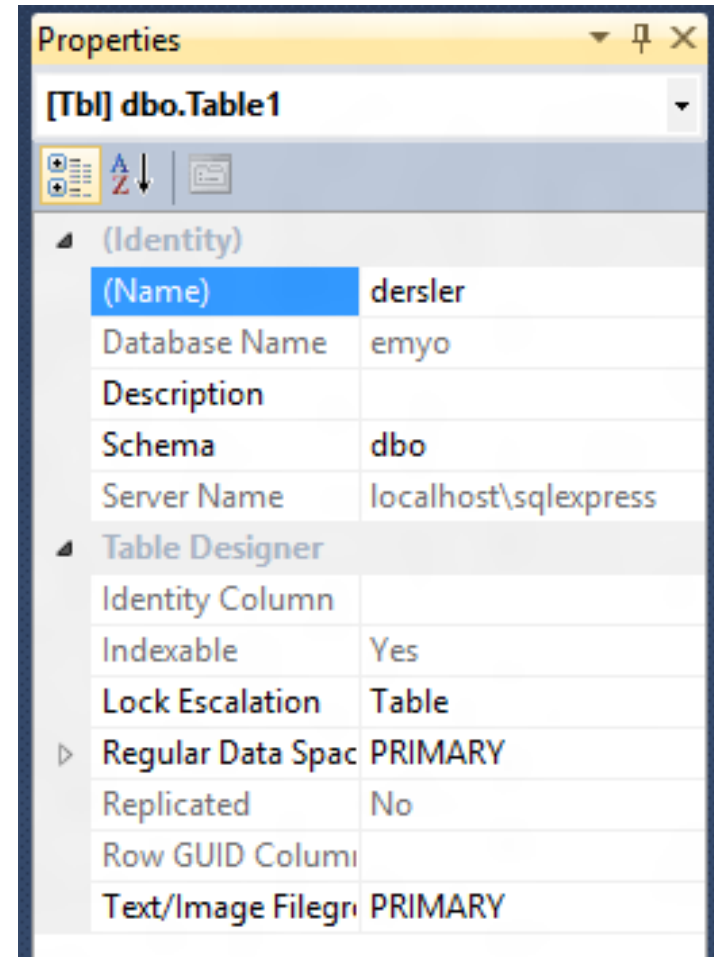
Properties

[Tbl] dbo.Table1

A Z

(Identity)

| | |
|---|---|
| (Name) | dersler |
| Database Name | emyo |
| Description | |
| Schema | dbo |
| Server Name | localhost\sqlexpress |

Table Designer

| | |
|---|---|
| Identity Column | |
| Indexable | Yes |
| Lock Escalation | Table |
| Regular Data Spac | PRIMARY |
| Replicated | No |
| Row GUID Colum | |
| Text/Image Filegr | PRIMARY |